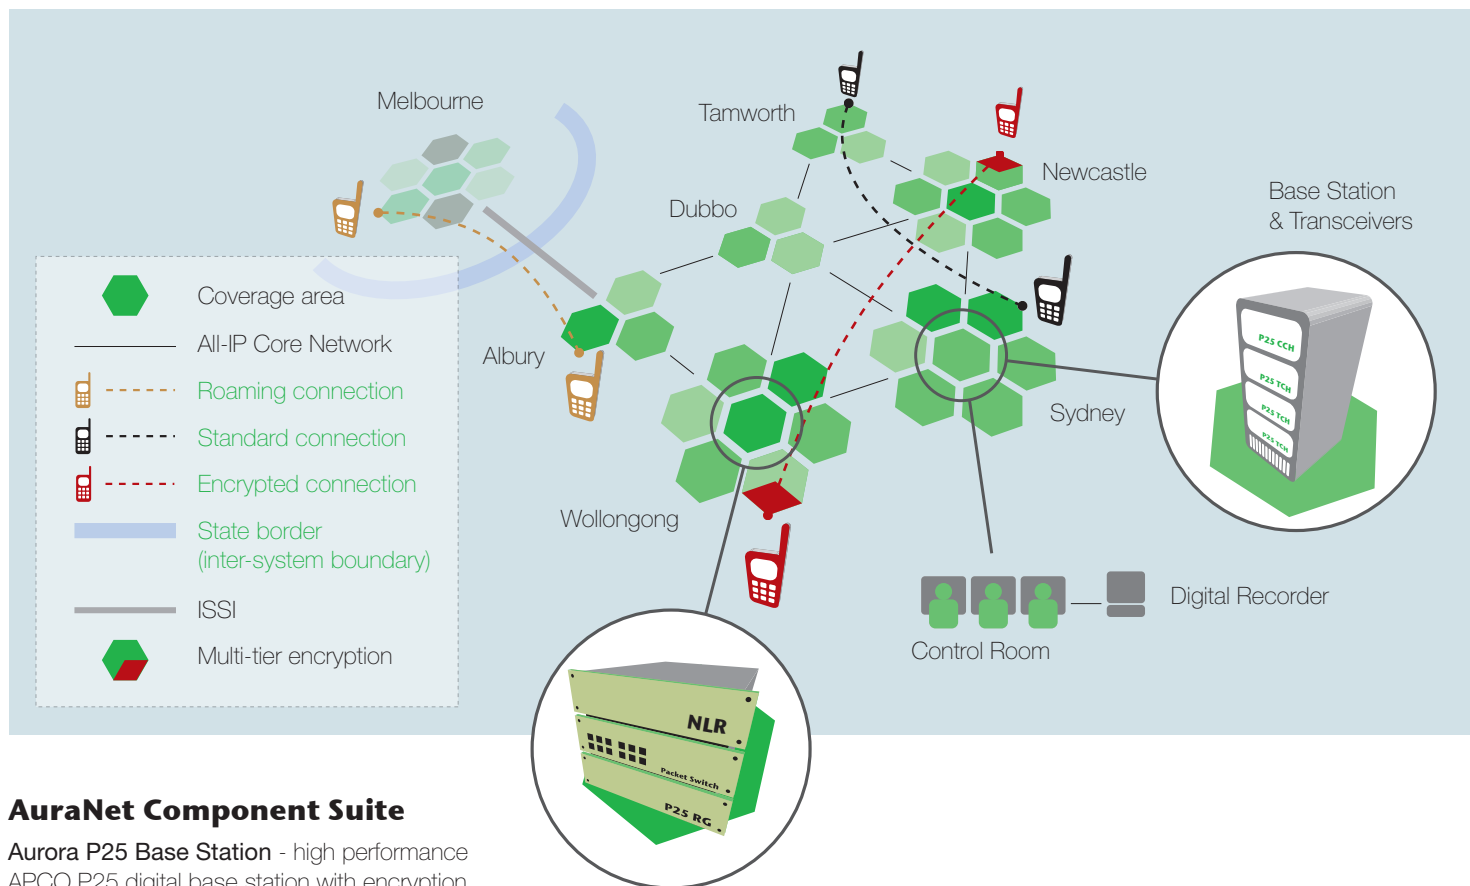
Melbourne

Tamworth

Newcastle

Dubbo

Base Station
& Transceivers

Coverage area

All-IP Core Network

Roaming connection

Standard connection

Encrypted connection

State border
(inter-system boundary)

ISSI

Multi-tier encryption

Albury

Sydney

Wollongong

P25 CCH

P25 TCH

P25 TCH

P25 TCH

Digital Recorder

Control Room

NLR

Packet Switch

P25 RG

AuraNet Component Suite

Aurora P25 Base Station - high performance APCO P25 digital base station with encryption